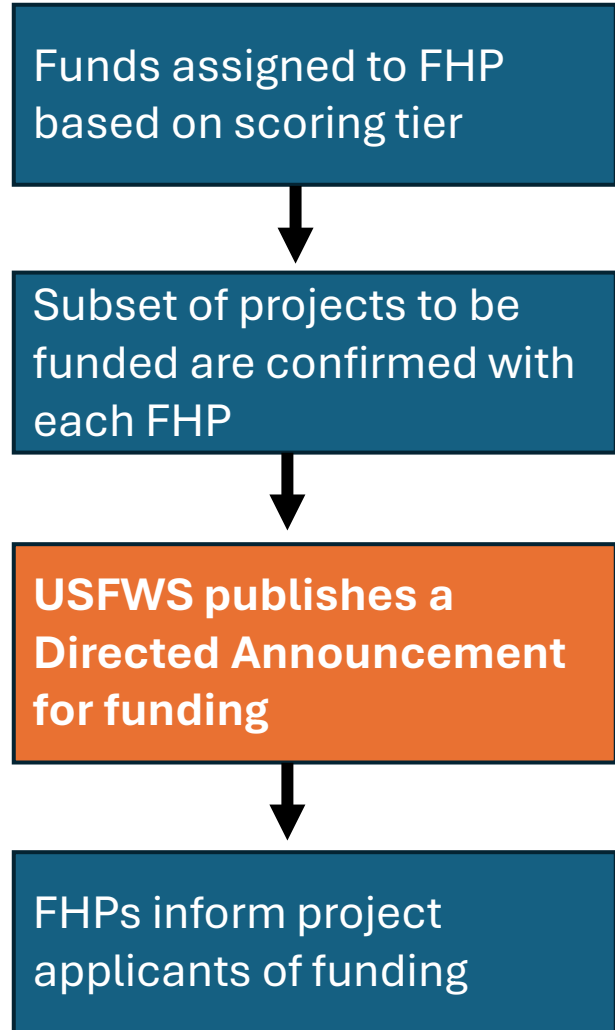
Funds assigned to FHP based on scoring tier

Subset of projects to be funded are confirmed with each FHP

USFWS publishes a Directed Announcement for funding

FHPs inform project applicants of funding